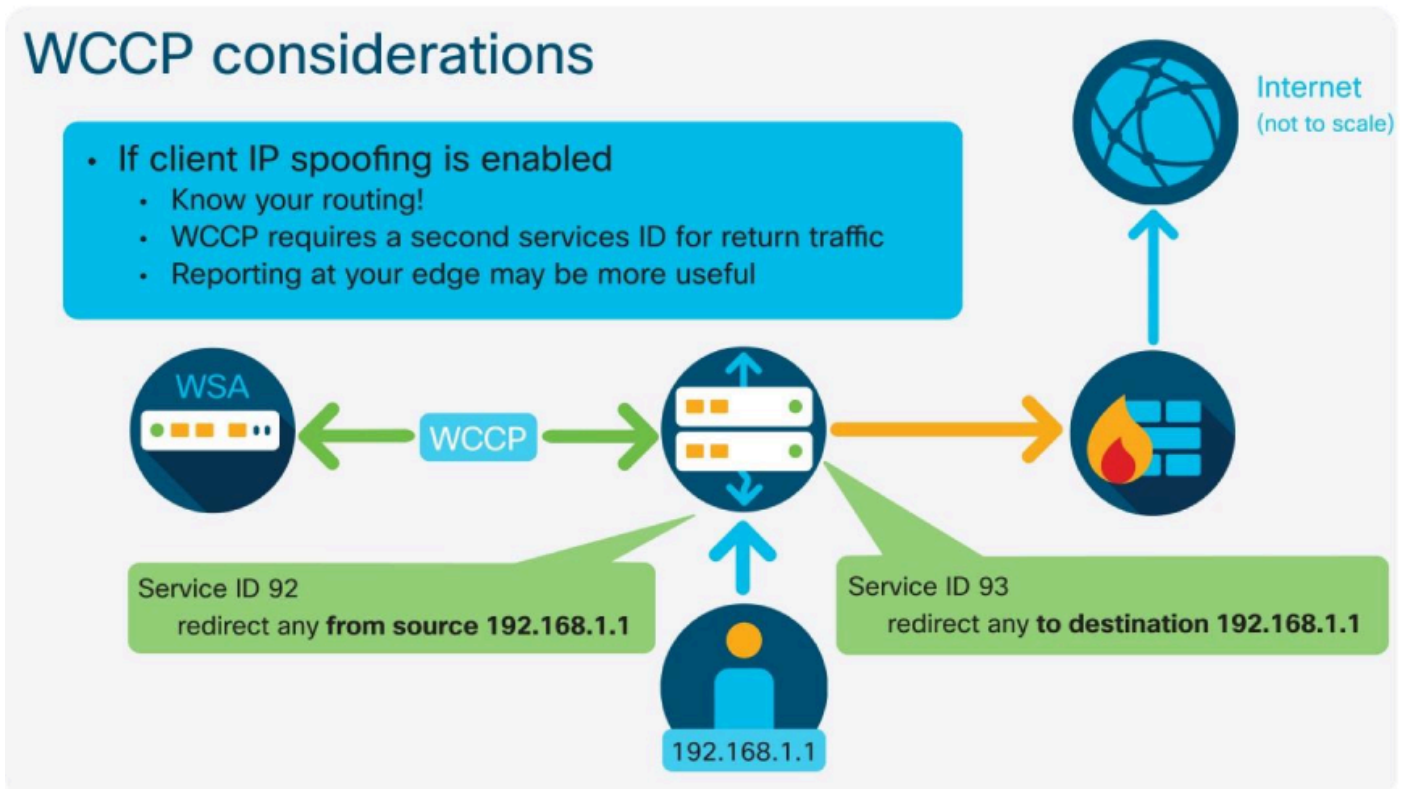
WCCP considerations

• If client IP spoofing is enabled
  • Know your routing!
  • WCCP requires a second services ID for return traffic
  • Reporting at your edge may be more useful

Internet
(not to scale)

WSA

WCCP

Service ID 92
redirect any **from source 192.168.1.1**

Service ID 93
redirect any **to destination 192.168.1.1**

192.168.1.1